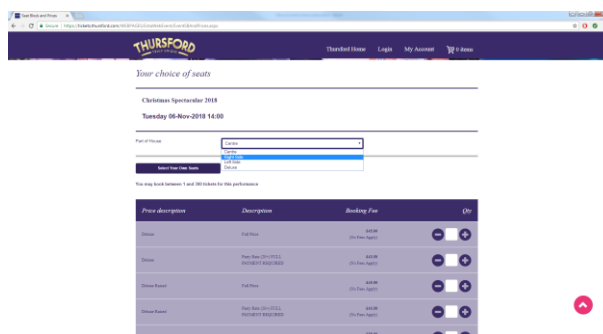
Seat Block and Prices ×

Secure | https://tickets.thursford.com/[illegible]

THURSFORD

Thursford Home Login My Account 0 items

Your choice of seats

Christmas Spectacular 2018

Tuesday 06-Nov-2018 14:00

Part of House Centre

Centre
Right Side
Left Side
Deluxe

Select Your Own Seats

You may book between 1 and 380 tickets for this performance

| Price description | Description | Booking Fee | Qty |
|---|---|---|---|
| Deluxe | Full Price | £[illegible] (No Fees Apply) | |
| Deluxe | Party Rate (20+) FULL PAYMENT REQUIRED | £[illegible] (No Fees Apply) | |
| Deluxe Raised | Full Price | £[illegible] (No Fees Apply) | |
| Deluxe Raised | Party Rate (20+) FULL PAYMENT REQUIRED | £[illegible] (No Fees Apply) | |